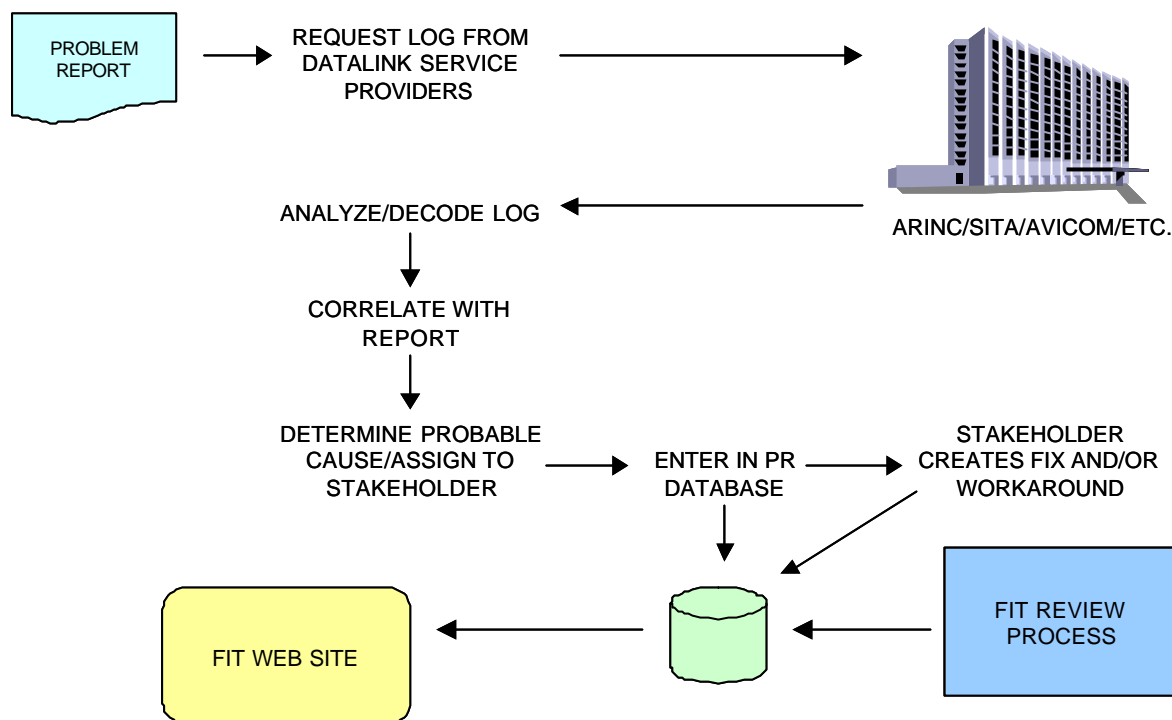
PROBLEM REPORT

REQUEST LOG FROM DATALINK SERVICE PROVIDERS

ARINC/SITA/AVICOM/ETC.

ANALYZE/DECODE LOG

CORRELATE WITH REPORT

DETERMINE PROBABLE CAUSE/ASSIGN TO STAKEHOLDER

ENTER IN PR DATABASE

STAKEHOLDER CREATES FIX AND/OR WORKAROUND

FIT WEB SITE

FIT REVIEW PROCESS